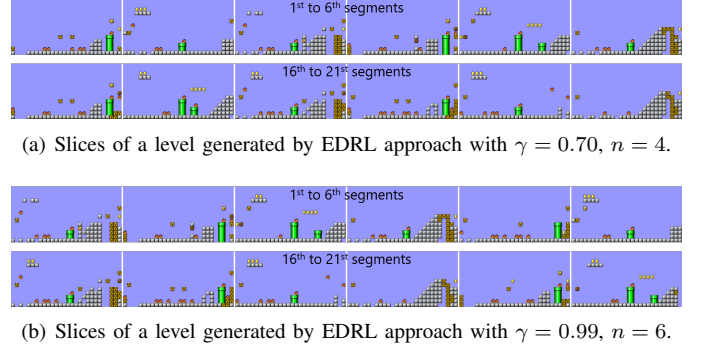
1st to 6th segments

16th to 21st segments

(a) Slices of a level generated by EDRL approach with $\gamma = 0.70$, $n = 4$.

1st to 6th segments

16th to 21st segments

(b) Slices of a level generated by EDRL approach with $\gamma = 0.99$, $n = 6$.